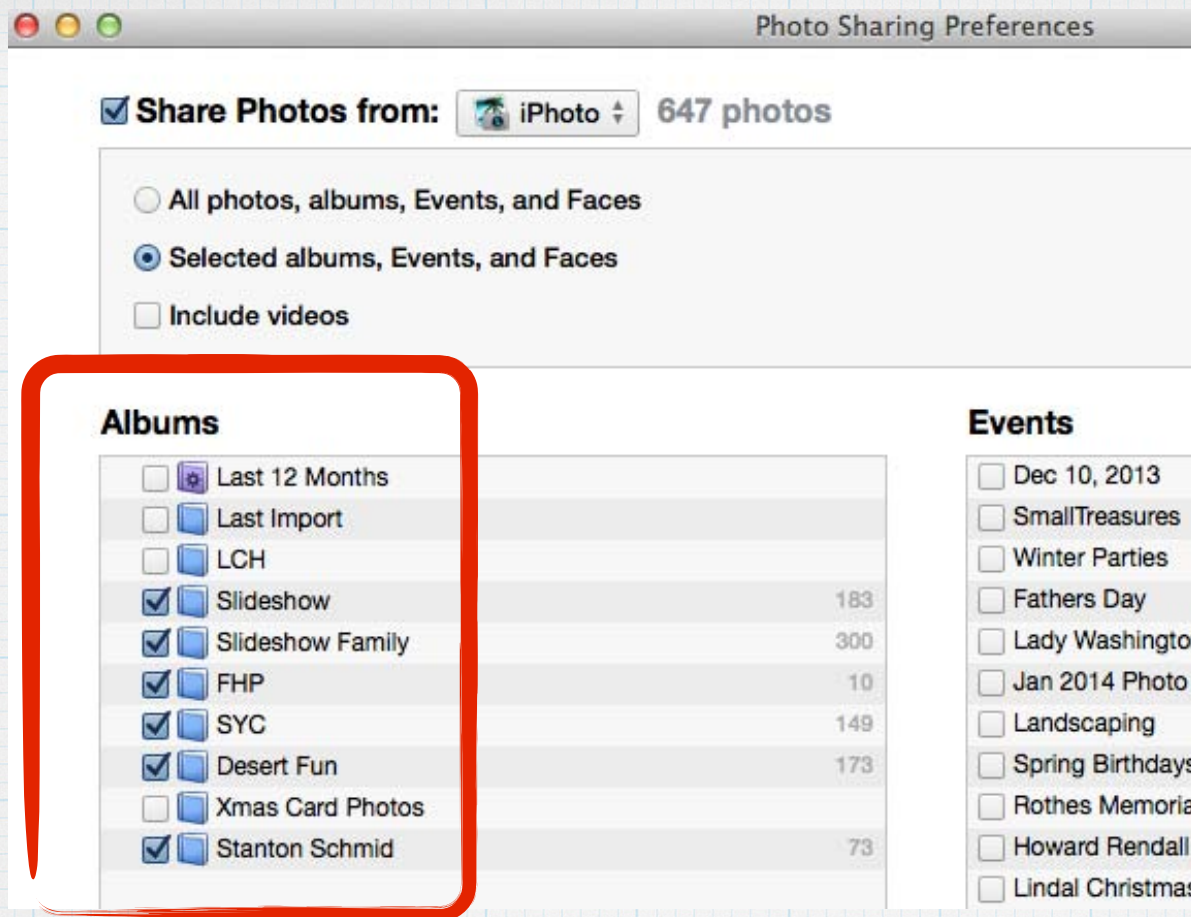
Photo Sharing Preferences

Share Photos from: iPhoto 647 photos

All photos, albums, Events, and Faces

Selected albums, Events, and Faces

Include videos

Albums

| Album | Count |
|---|---|
| Last 12 Months | |
| Last Import | |
| LCH | |
| Slideshow | 183 |
| Slideshow Family | 300 |
| FHP | 10 |
| SYC | 149 |
| Desert Fun | 173 |
| Xmas Card Photos | |
| Stanton Schmid | 73 |

Events

Dec 10, 2013
SmallTreasures
Winter Parties
Fathers Day
Lady Washingto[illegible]
Jan 2014 Photo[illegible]
Landscaping
Spring Birthday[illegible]
Rothes Memori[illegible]
Howard Rendall
Lindal Christma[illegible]